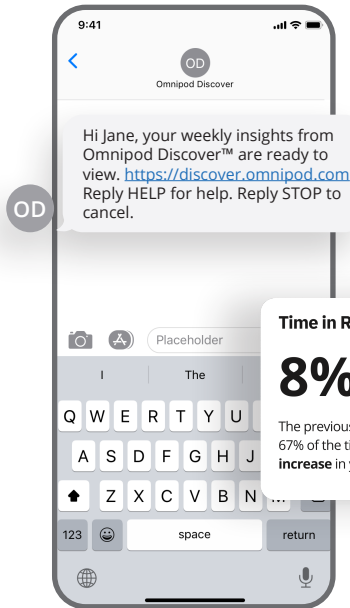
9:41

OD
Omnipod Discover

OD

Hi Jane, your weekly insights from Omnipod Discover™ are ready to view. https://discover.omnipod.com Reply HELP for help. Reply STOP to cancel.

Placeholder

I
The

Time in R

8%

The previous
67% of the ti
increase in

Q W E R T Y U
A S D F G H J
Z X C V B N
123
space
return